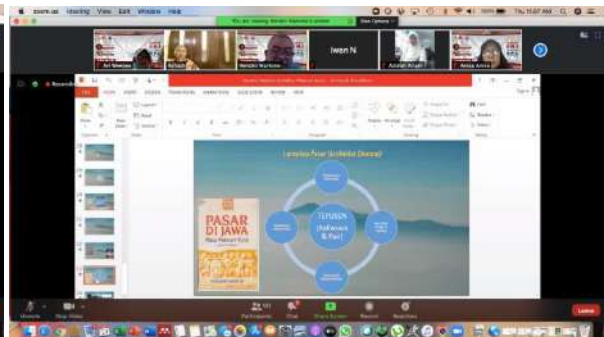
zoom.us Meeting View Edit Window Help

You are viewing Hendro Nurtomo's screen

View Options

Ari Siswoyo

Iwan N

Adelah Ariyani

Anisa Amira

Lanskap Pasar (Kolektor Donasi)

TEPUSEN (Ikhwana & Pari)

PASAR DI JAWA

Participants

Chat

Share Screen

Record

Reactions

Leave